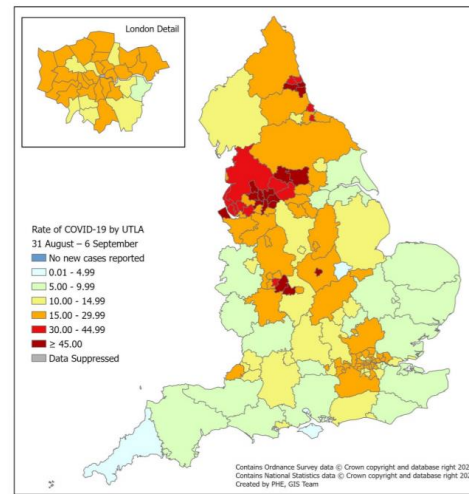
London Detail

Rate of COVID-19 by UTLA
31 August – 6 September
No new cases reported
0.01 - 4.99
5.00 - 9.99
10.00 - 14.99
15.00 - 29.99
30.00 - 44.99
≥ 45.00
Data Suppressed

Contains Ordnance Survey data © Crown copyright and database right 202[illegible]
Contains National Statistics data © Crown copyright and database right 202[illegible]
Created by PHE, GIS Team